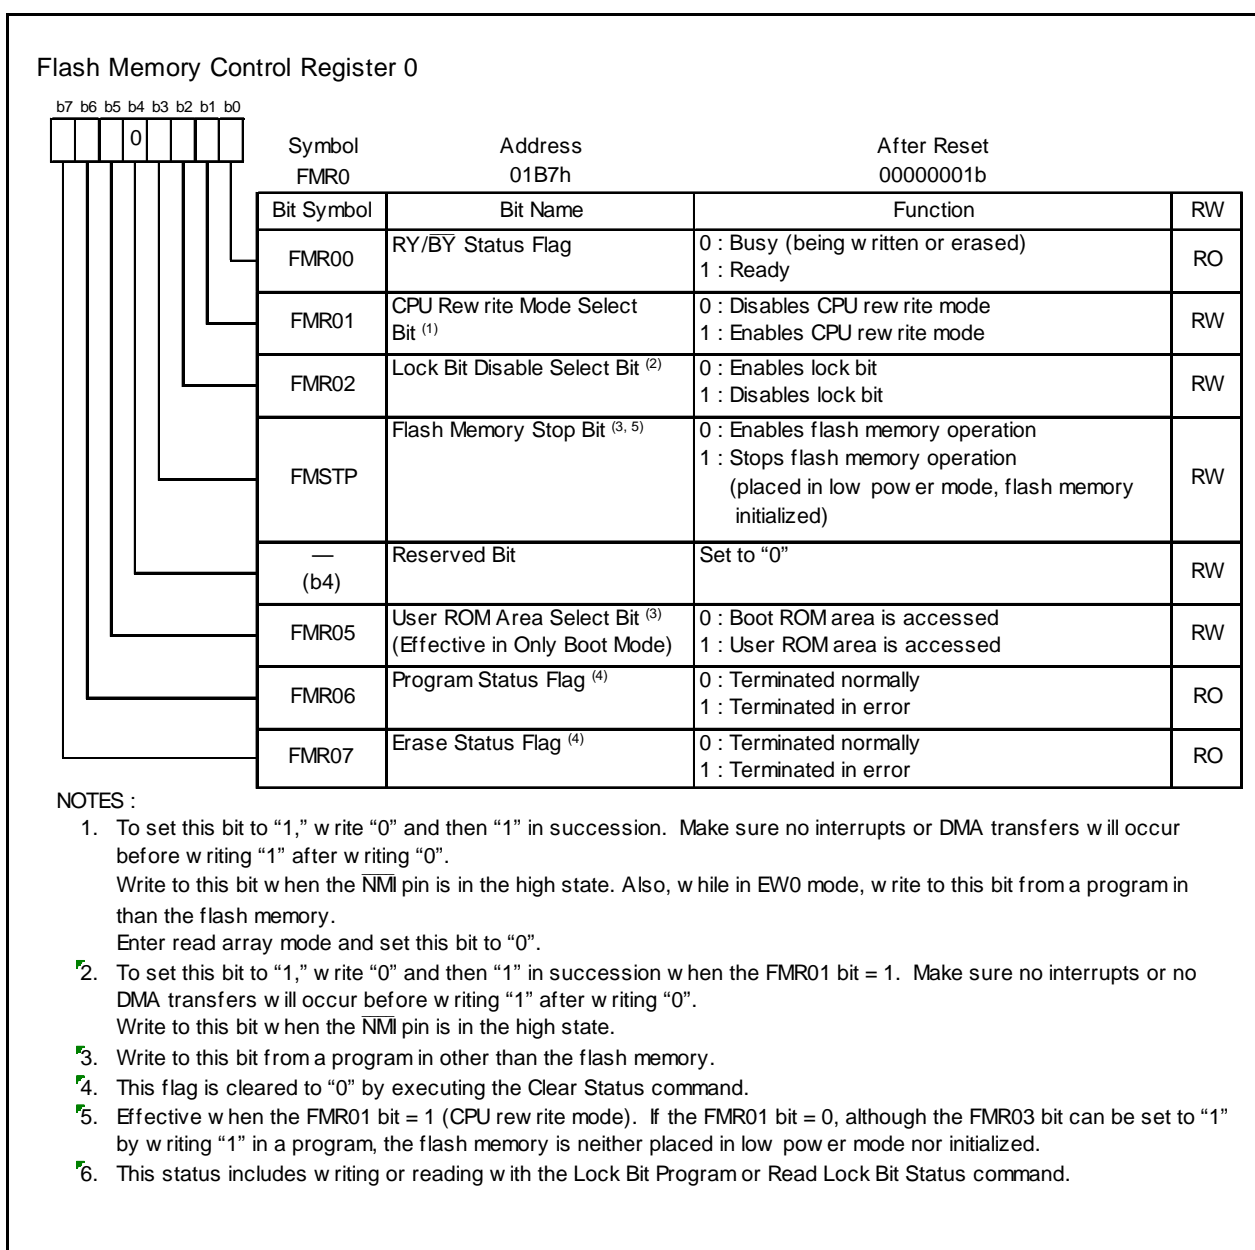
Flash Memory Control Register 0

b7 b6 b5 b4 b3 b2 b1 b0

0

Symbol FMR0

Address 01B7h

After Reset 00000001b

| Bit Symbol | Bit Name | Function | RW |
|---|---|---|---|
| FMR00 | RY/$\overline{BY}$ Status Flag | 0 : Busy (being w ritten or erased) 1 : Ready | RO |
| FMR01 | CPU Rew rite Mode Select Bit $^{(1)}$ | 0 : Disables CPU rew rite mode 1 : Enables CPU rew rite mode | RW |
| FMR02 | Lock Bit Disable Select Bit $^{(2)}$ | 0 : Enables lock bit 1 : Disables lock bit | RW |
| FMSTP | Flash Memory Stop Bit $^{(3, 5)}$ | 0 : Enables flash memory operation 1 : Stops flash memory operation (placed in low pow er mode, flash memory initialized) | RW |
| — (b4) | Reserved Bit | Set to "0" | RW |
| FMR05 | User ROM Area Select Bit $^{(3)}$ (Effective in Only Boot Mode) | 0 : Boot ROM area is accessed 1 : User ROM area is accessed | RW |
| FMR06 | Program Status Flag $^{(4)}$ | 0 : Terminated normally 1 : Terminated in error | RO |
| FMR07 | Erase Status Flag $^{(4)}$ | 0 : Terminated normally 1 : Terminated in error | RO |

NOTES :

1. To set this bit to "1," w rite "0" and then "1" in succession. Make sure no interrupts or DMA transfers w ill occur before w riting "1" after w riting "0".
Write to this bit w hen the $\overline{NMI}$ pin is in the high state. Also, w hile in EW0 mode, w rite to this bit from a program in than the flash memory.
Enter read array mode and set this bit to "0".
2. To set this bit to "1," w rite "0" and then "1" in succession w hen the FMR01 bit = 1. Make sure no interrupts or no DMA transfers w ill occur before w riting "1" after w riting "0".
Write to this bit w hen the $\overline{NMI}$ pin is in the high state.
3. Write to this bit from a program in other than the flash memory.
4. This flag is cleared to "0" by executing the Clear Status command.
5. Effective w hen the FMR01 bit = 1 (CPU rew rite mode). If the FMR01 bit = 0, although the FMR03 bit can be set to "1" by w riting "1" in a program, the flash memory is neither placed in low pow er mode nor initialized.
6. This status includes w riting or reading w ith the Lock Bit Program or Read Lock Bit Status command.